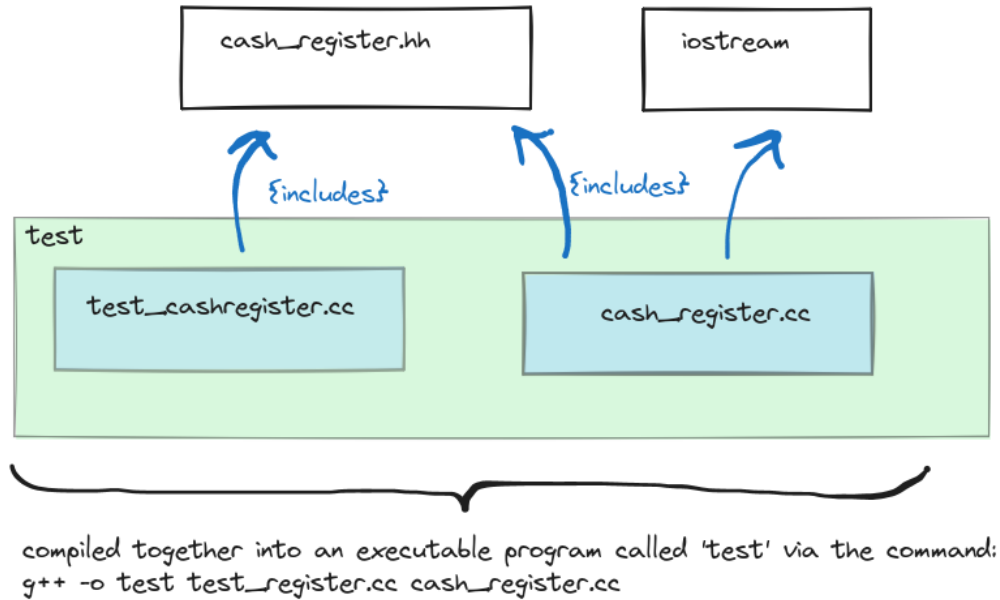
cash_register.hh

iostream

{includes}

{includes}

test

test_cashregister.cc

cash_register.cc

compiled together into an executable program called 'test' via the command:
g++ -o test test_register.cc cash_register.cc